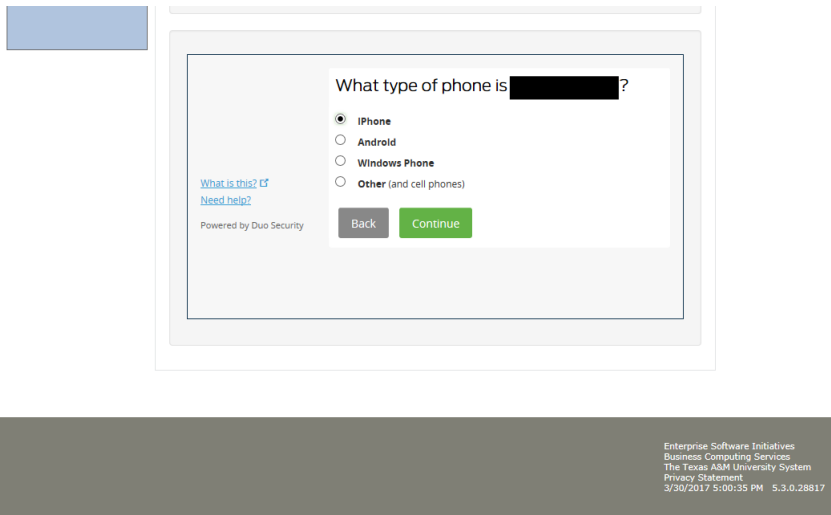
What is this?
Need help?
Powered by Duo Security

What type of phone is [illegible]?

iPhone
Android
Windows Phone
Other (and cell phones)

Back Continue

Enterprise Software Initiatives
Business Computing Services
The Texas A&M University System
Privacy Statement
3/30/2017 5:00:35 PM 5.3.0.28817